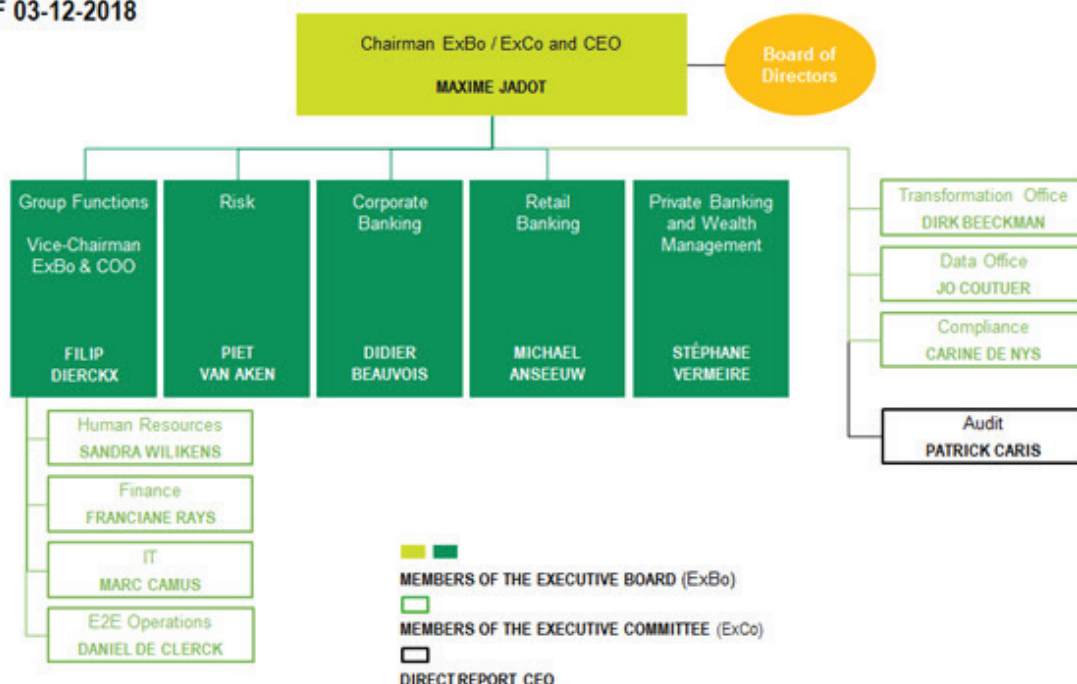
F 03-12-2018

Chairman ExBo / ExCo and CEO
MAXIME JADOT

Board of Directors

Group Functions
Vice-Chairman ExBo & COO
FILIP DIERCKX

Risk
PIET VAN AKEN

Corporate Banking
DIDIER BEAUVOIS

Retail Banking
MICHAEL ANSEEUW

Private Banking and Wealth Management
STÉPHANE VERMEIRE

Transformation Office
DIRK BEECKMAN

Data Office
JO COUTUER

Compliance
CARINE DE NYS

Audit
PATRICK CARIS

Human Resources
SANDRA WILIKENS

Finance
FRANCIANE RAYS

IT
MARC CAMUS

E2E Operations
DANIEL DE CLERCK

MEMBERS OF THE EXECUTIVE BOARD (ExBo)

MEMBERS OF THE EXECUTIVE COMMITTEE (ExCo)

DIRECT REPORT CEO